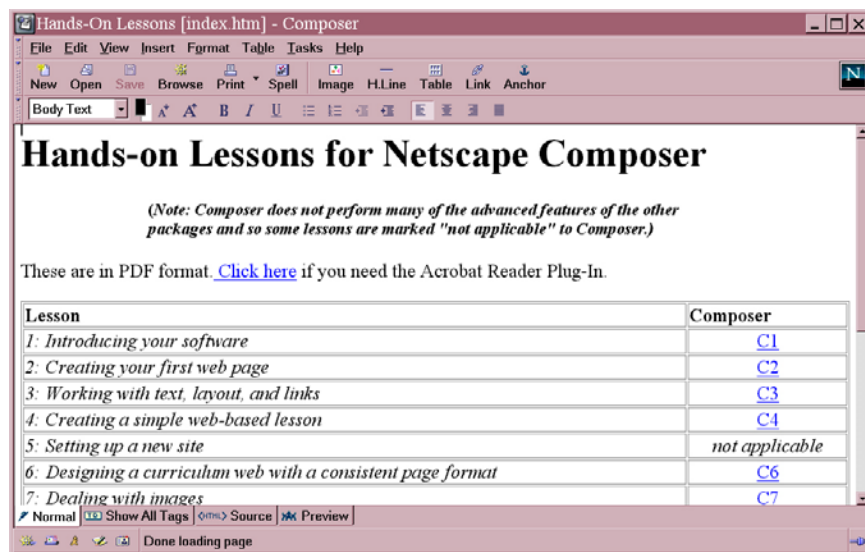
Hands-On Lessons [index.htm] - Composer

File Edit View Insert Format Table Tasks Help

New Open Save Browse Print Spell Image H.Line Table Link Anchor

Body Text

Hands-on Lessons for Netscape Composer

(Note: Composer does not perform many of the advanced features of the other packages and so some lessons are marked "not applicable" to Composer.)

These are in PDF format. Click here if you need the Acrobat Reader Plug-In.

| Lesson | Composer |
|---|---|
| 1: Introducing your software | C1 |
| 2: Creating your first web page | C2 |
| 3: Working with text, layout, and links | C3 |
| 4: Creating a simple web-based lesson | C4 |
| 5: Setting up a new site | not applicable |
| 6: Designing a curriculum web with a consistent page format | C6 |
| 7: Dealing with images | C7 |

Normal Show All Tags Source Preview

Done loading page